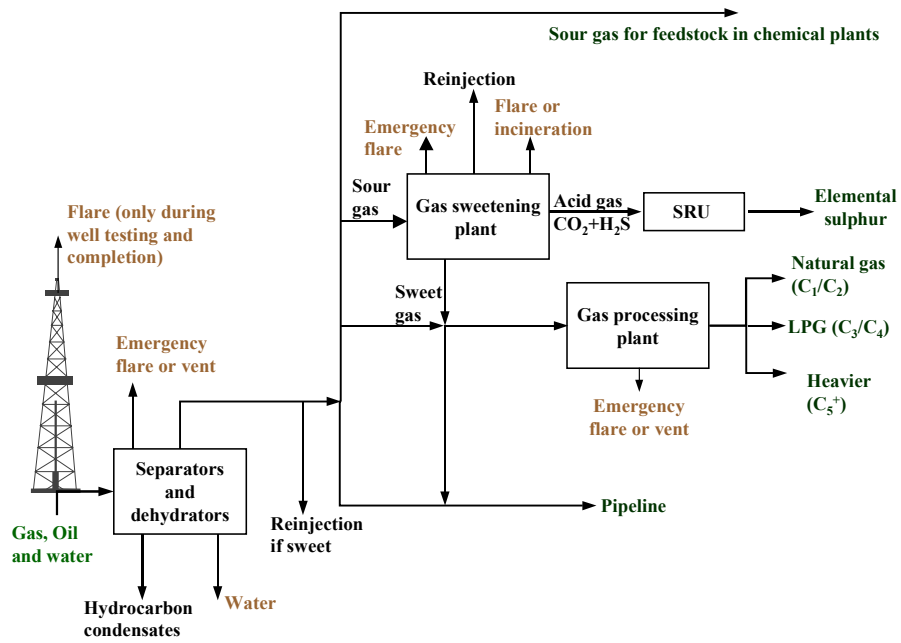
Sour gas for feedstock in chemical plants

Reinjection

Flare or incineration

Emergency flare

Sour gas

Gas sweetening plant

Acid gas $CO_2+H_2S$

SRU

Elemental sulphur

Flare (only during well testing and completion)

Sweet gas

Gas processing plant

Natural gas $(C_1/C_2)$

LPG $(C_3/C_4)$

Heavier $(C_5^+)$

Emergency flare or vent

Emergency flare or vent

Separators and dehydrators

Pipeline

Gas, Oil and water

Reinjection if sweet

Hydrocarbon condensates

Water